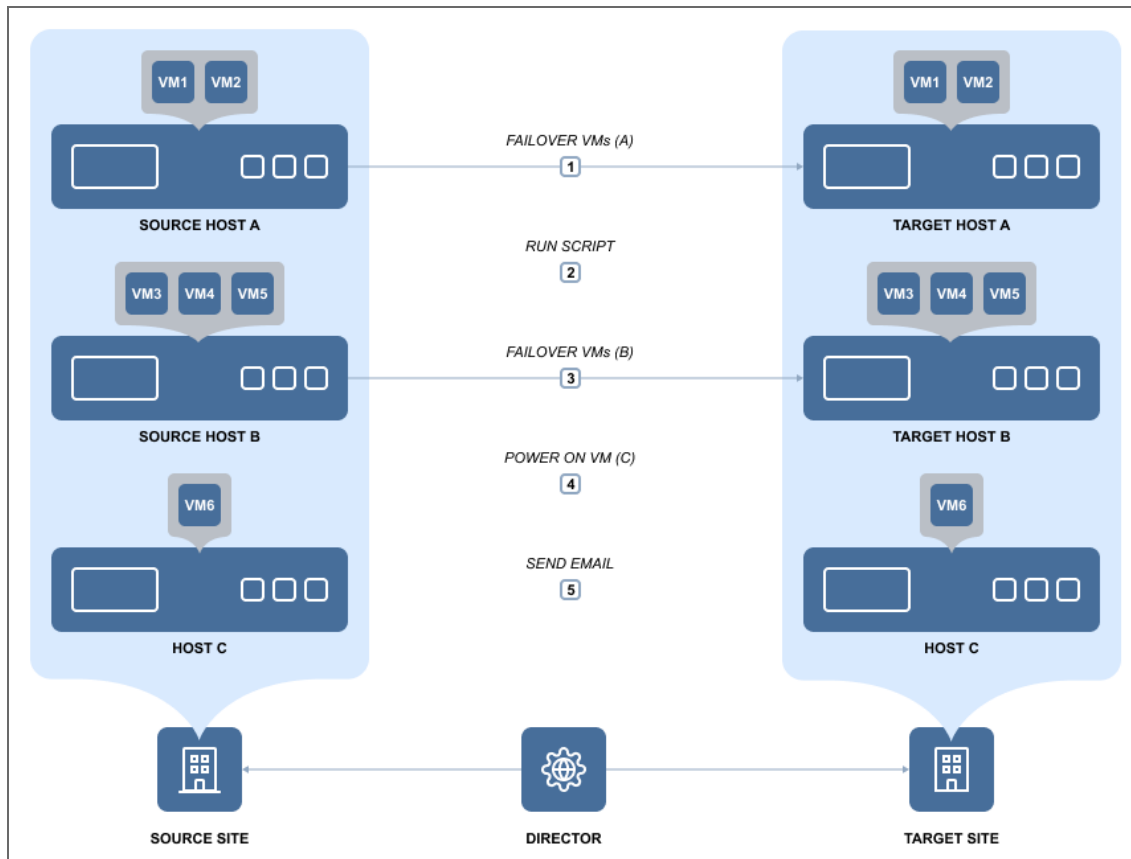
VM1 VM2

SOURCE HOST A

VM3 VM4 VM5

SOURCE HOST B

VM6

HOST C

FAILOVER VMs (A)
1

RUN SCRIPT
2

FAILOVER VMs (B)
3

POWER ON VM (C)
4

SEND EMAIL
5

VM1 VM2

TARGET HOST A

VM3 VM4 VM5

TARGET HOST B

VM6

HOST C

SOURCE SITE

DIRECTOR

TARGET SITE